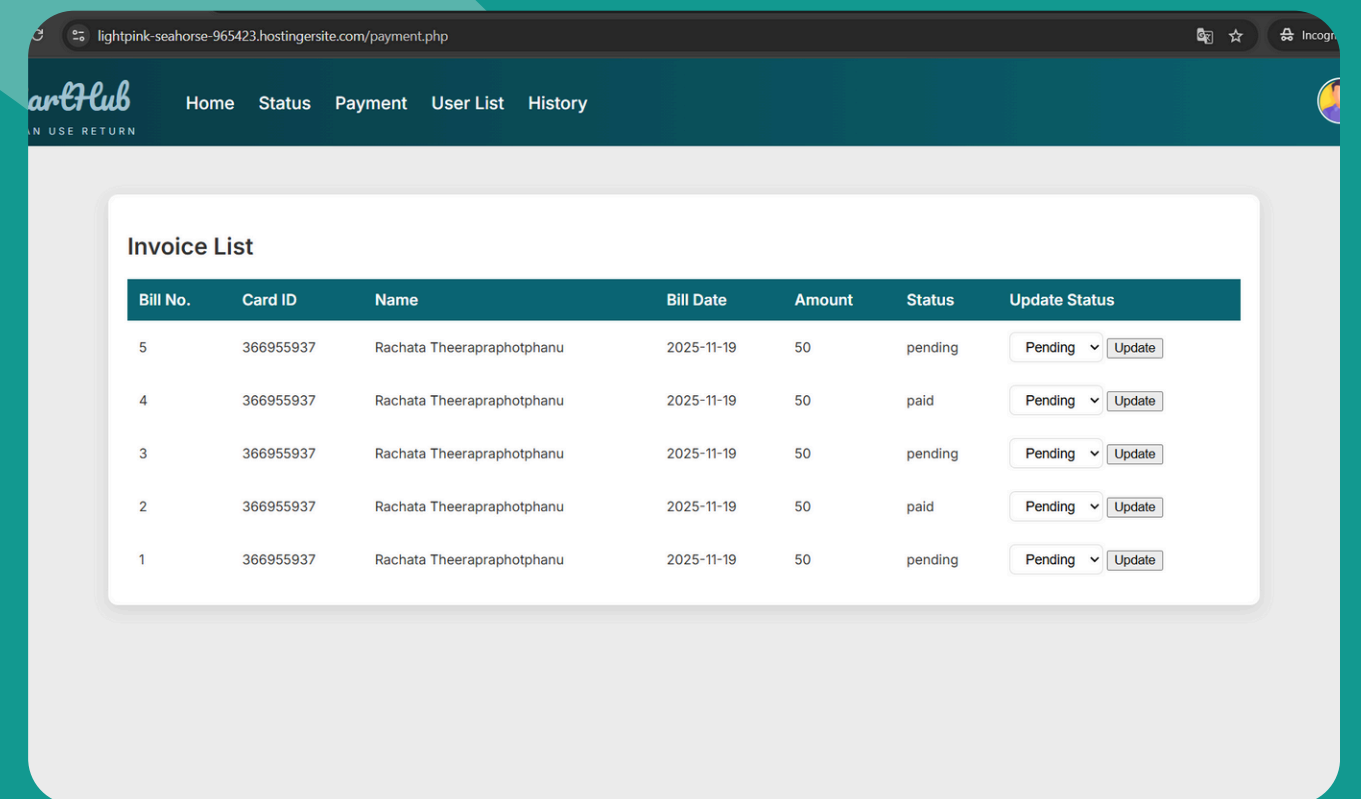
lightpink-seahorse-965423.hostingersite.com/payment.php

Incogn

artHub
AN USE RETURN

Home Status Payment User List History

Invoice List

| Bill No. | Card ID | Name | Bill Date | Amount | Status | Update Status |
|---|---|---|---|---|---|---|
| 5 | 366955937 | Rachata Theerapraphotphanu | 2025-11-19 | 50 | pending | Pending Update |
| 4 | 366955937 | Rachata Theerapraphotphanu | 2025-11-19 | 50 | paid | Pending Update |
| 3 | 366955937 | Rachata Theerapraphotphanu | 2025-11-19 | 50 | pending | Pending Update |
| 2 | 366955937 | Rachata Theerapraphotphanu | 2025-11-19 | 50 | paid | Pending Update |
| 1 | 366955937 | Rachata Theerapraphotphanu | 2025-11-19 | 50 | pending | Pending Update |